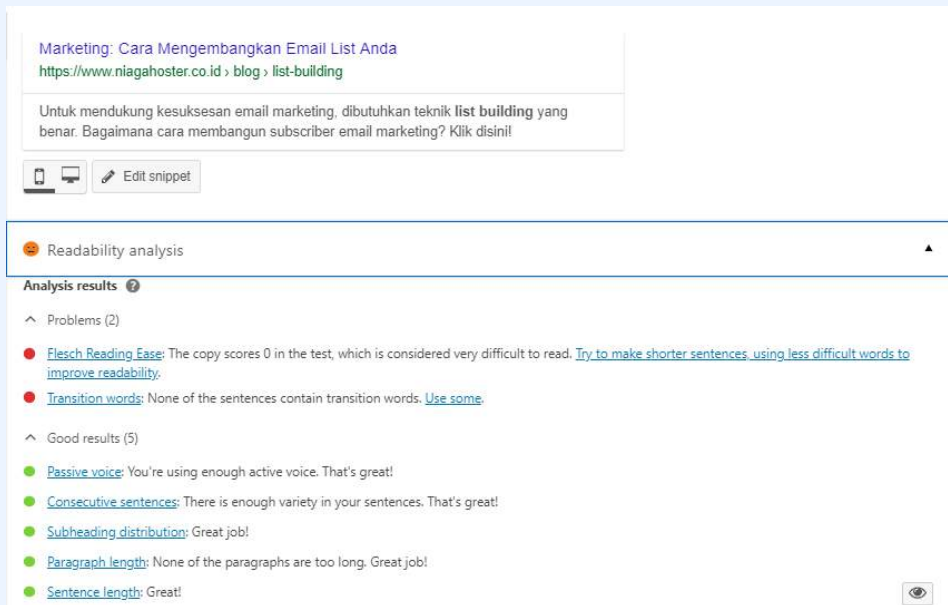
Marketing: Cara Mengembangkan Email List Anda
https://www.niagahoster.co.id › blog › list-building

Untuk mendukung kesuksesan email marketing, dibutuhkan teknik **list building** yang benar. Bagaimana cara membangun subscriber email marketing? Klik disini!

Edit snippet

Readability analysis

Analysis results

Problems (2)

Flesch Reading Ease: The copy scores 0 in the test, which is considered very difficult to read. Try to make shorter sentences, using less difficult words to improve readability.

Transition words: None of the sentences contain transition words. Use some.

Good results (5)

Passive voice: You're using enough active voice. That's great!

Consecutive sentences: There is enough variety in your sentences. That's great!

Subheading distribution: Great job!

Paragraph length: None of the paragraphs are too long. Great job!

Sentence length: Great!